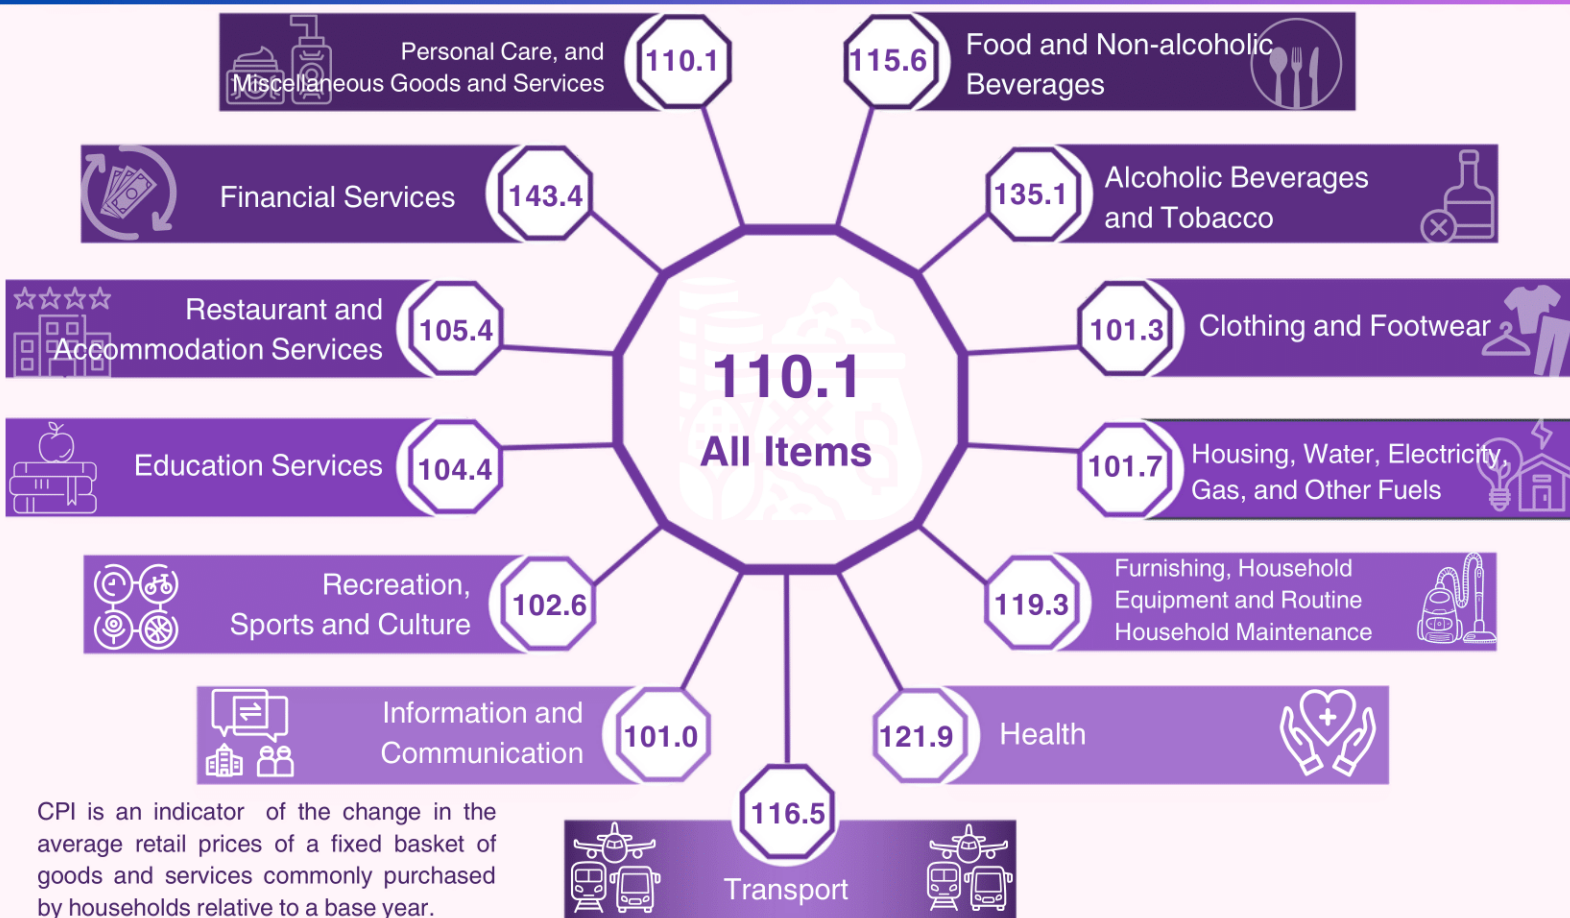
Personal Care, and Miscellaneous Goods and Services
110.1

115.6
Food and Non-alcoholic Beverages

Financial Services
143.4

135.1
Alcoholic Beverages and Tobacco

Restaurant and Accommodation Services
105.4

110.1
All Items

101.3
Clothing and Footwear

Education Services
104.4

101.7
Housing, Water, Electricity, Gas, and Other Fuels

Recreation, Sports and Culture
102.6

119.3
Furnishing, Household Equipment and Routine Household Maintenance

Information and Communication
101.0

121.9
Health

116.5
Transport

CPI is an indicator of the change in the average retail prices of a fixed basket of goods and services commonly purchased by households relative to a base year.